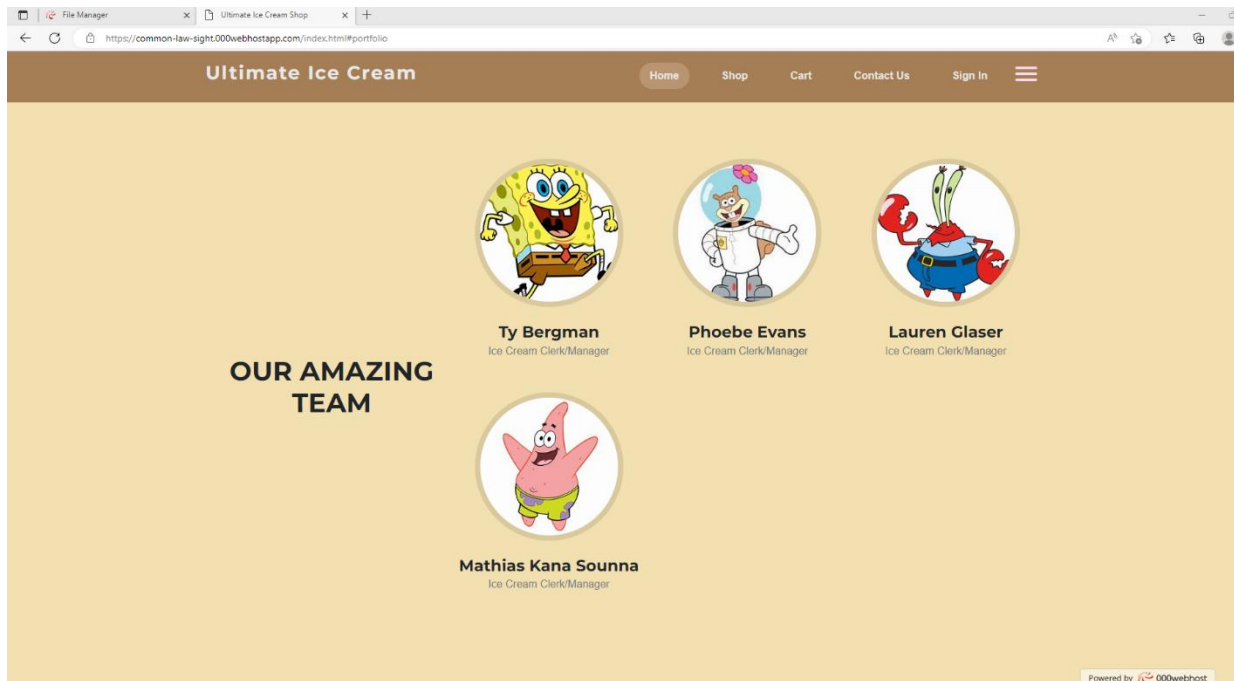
File Manager ×
Ultimate Ice Cream Shop ×
+

https://common-law-sight.000webhostapp.com/index.html#portfolio

Ultimate Ice Cream

Home
Shop
Cart
Contact Us
Sign In

OUR AMAZING TEAM

Ty Bergman
Ice Cream Clerk/Manager

Phoebe Evans
Ice Cream Clerk/Manager

Lauren Glaser
Ice Cream Clerk/Manager

Mathias Kana Sounna
Ice Cream Clerk/Manager

Powered by 000webhost